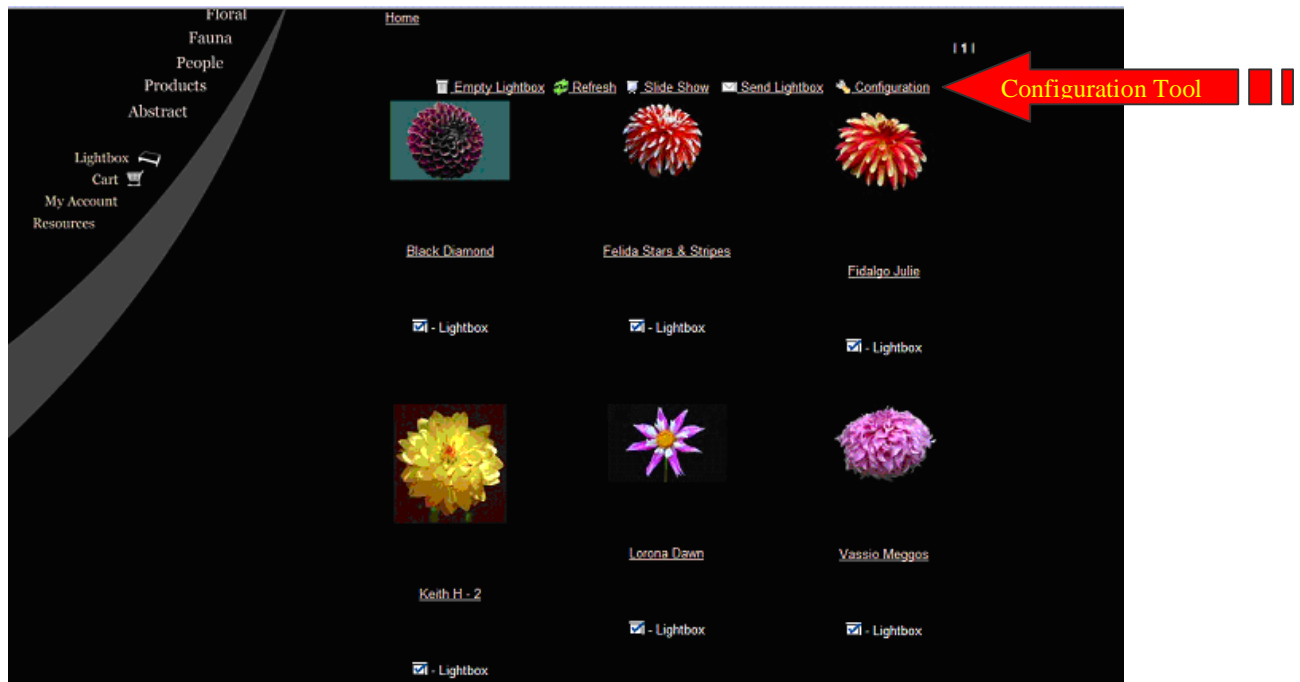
Floral
Fauna
People
Products
Abstract

Lightbox
Cart
My Account
Resources

Home

| 1 |

Empty Lightbox  Refresh  Slide Show  Send Lightbox  Configuration

Configuration Tool

Black Diamond

- Lightbox

Felida Stars & Stripes

- Lightbox

Fidalgo Julie

- Lightbox

Keith H - 2

- Lightbox

Lorona Dawn

- Lightbox

Vassio Meggos

- Lightbox